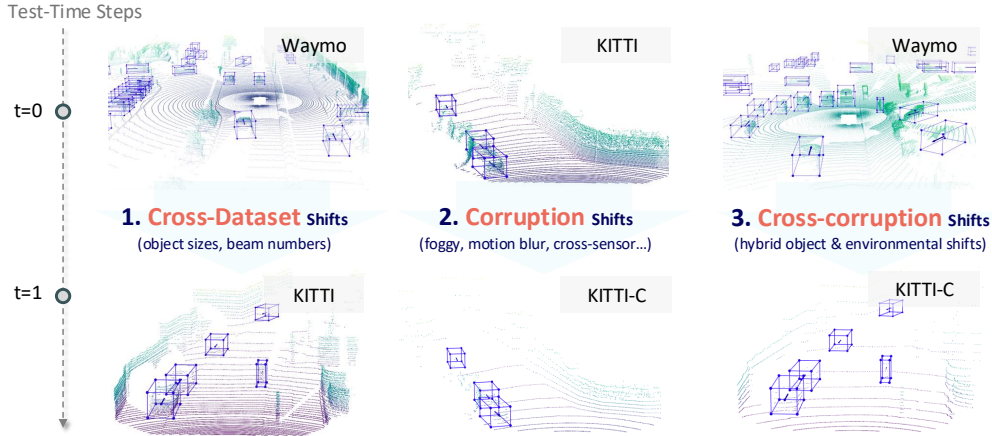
Test-Time Steps

t=0

Waymo

KITTI

Waymo

1. Cross-Dataset Shifts
(object sizes, beam numbers)

2. Corruption Shifts
(foggy, motion blur, cross-sensor...)

3. Cross-corruption Shifts
(hybrid object & environmental shifts)

t=1

KITTI

KITTI-C

KITTI-C